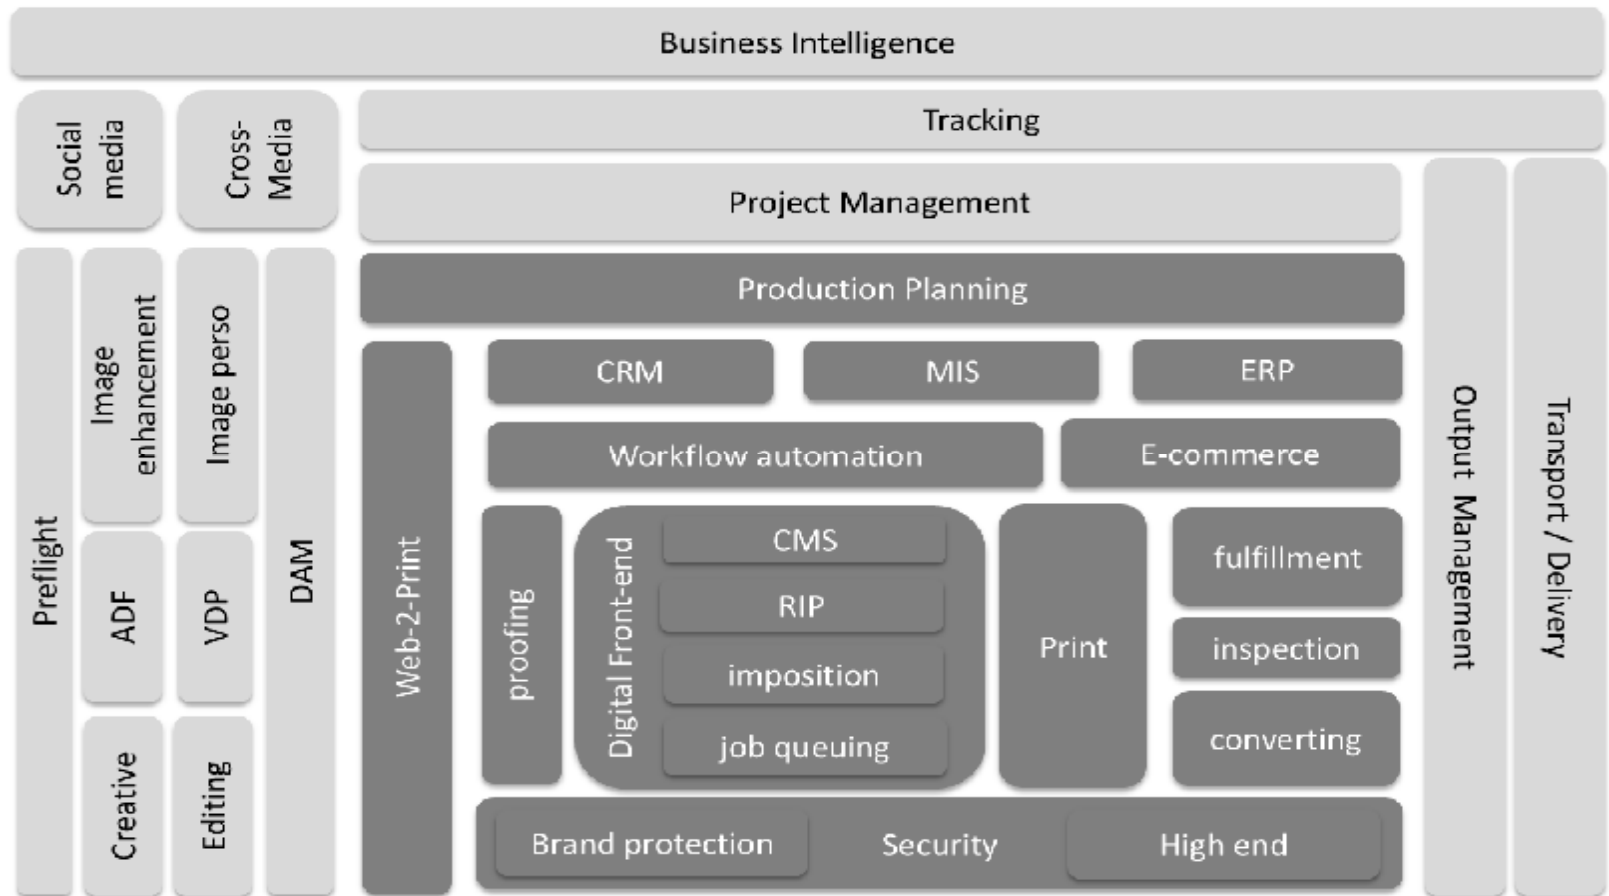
Business Intelligence

Social media

Cross-Media

Tracking

Project Management

Output Management

Transport / Delivery

Preflight

Image enhancement

Image perso

DAM

Production Planning

CRM

MIS

ERP

Workflow automation

E-commerce

ADF

VDP

Web-2-Print

proofing

Digital Front-end

CMS

RIP

imposition

job queuing

Print

fulfillment

inspection

converting

Creative

Editing

Brand protection

Security

High end